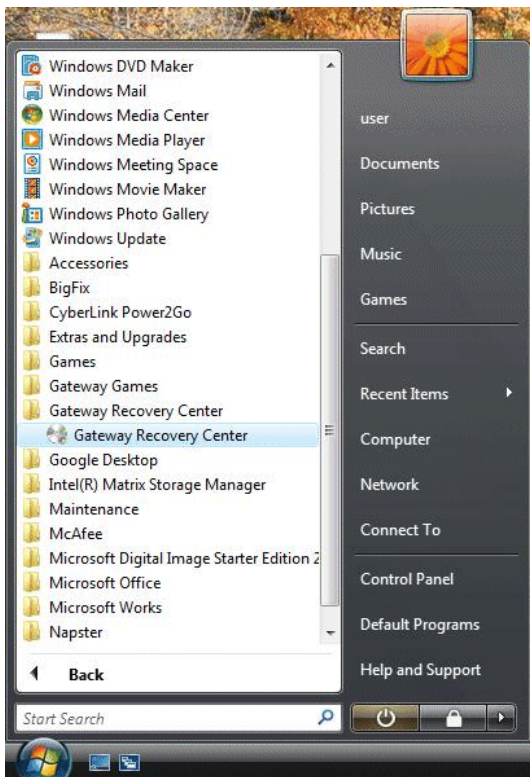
Windows DVD Maker
Windows Mail
Windows Media Center
Windows Media Player
Windows Meeting Space
Windows Movie Maker
Windows Photo Gallery
Windows Update
Accessories
BigFix
CyberLink Power2Go
Extras and Upgrades
Games
Gateway Games
Gateway Recovery Center
Gateway Recovery Center
Google Desktop
Intel(R) Matrix Storage Manager
Maintenance
McAfee
Microsoft Digital Image Starter Edition 2
Microsoft Office
Microsoft Works
Napster

Back

Start Search

user
Documents
Pictures
Music
Games
Search
Recent Items
Computer
Network
Connect To
Control Panel
Default Programs
Help and Support